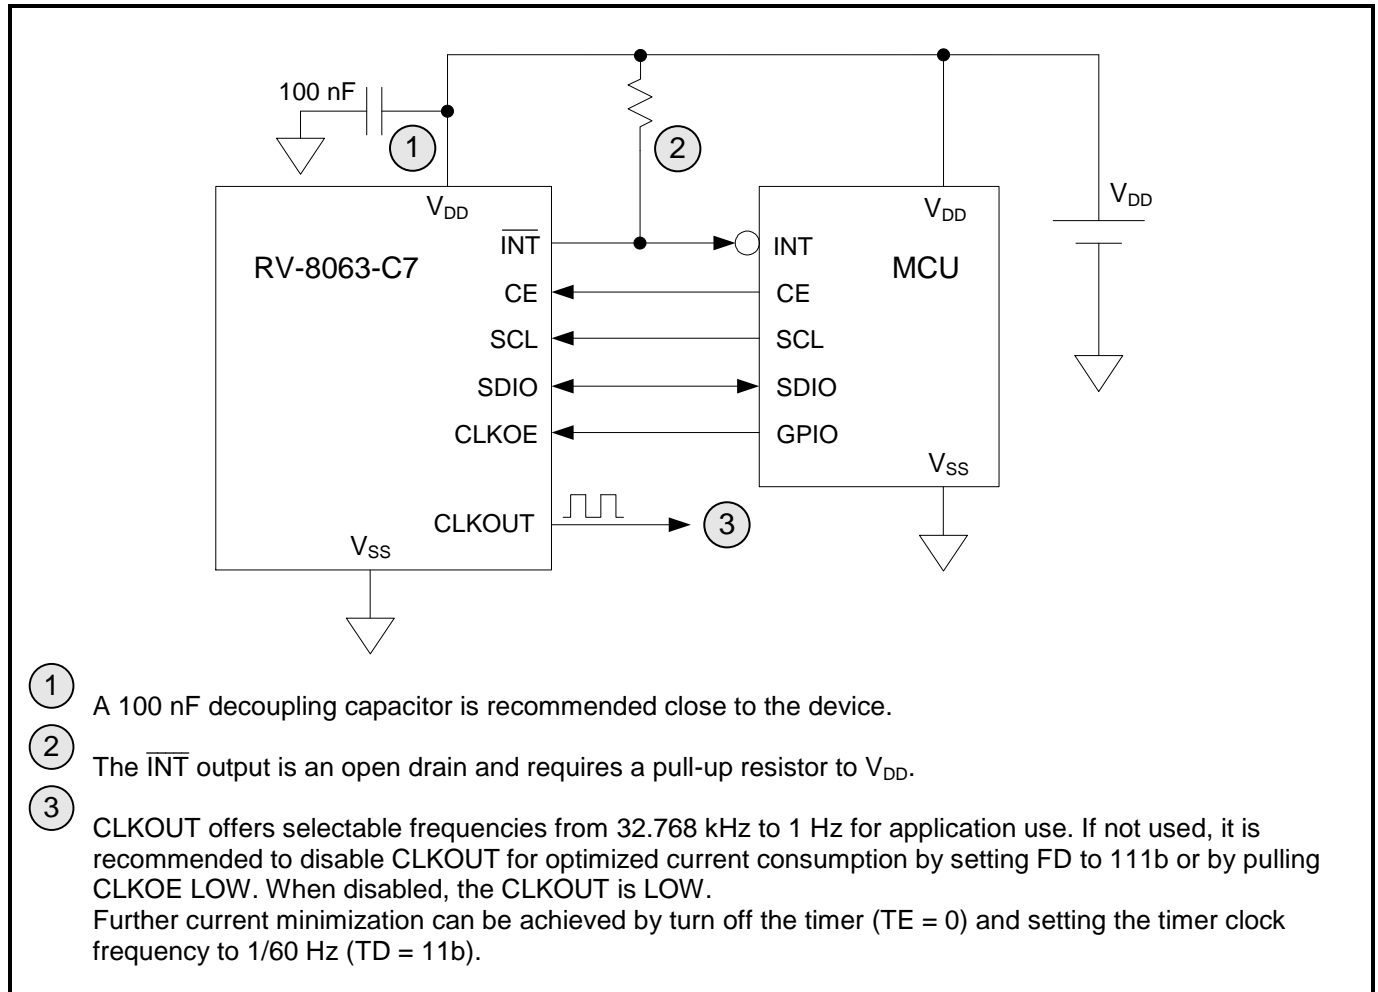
100 nF

1

2

$V_{DD}$

$\overline{INT}$

RV-8063-C7

CE

SCL

SDIO

CLKOE

CLKOUT

$V_{SS}$

3

$V_{DD}$

INT

MCU

CE

SCL

SDIO

GPIO

$V_{SS}$

$V_{DD}$

1 A 100 nF decoupling capacitor is recommended close to the device.

2 The $\overline{INT}$ output is an open drain and requires a pull-up resistor to $V_{DD}$.

3 CLKOUT offers selectable frequencies from 32.768 kHz to 1 Hz for application use. If not used, it is recommended to disable CLKOUT for optimized current consumption by setting FD to 111b or by pulling CLKOE LOW. When disabled, the CLKOUT is LOW.
Further current minimization can be achieved by turn off the timer (TE = 0) and setting the timer clock frequency to 1/60 Hz (TD = 11b).